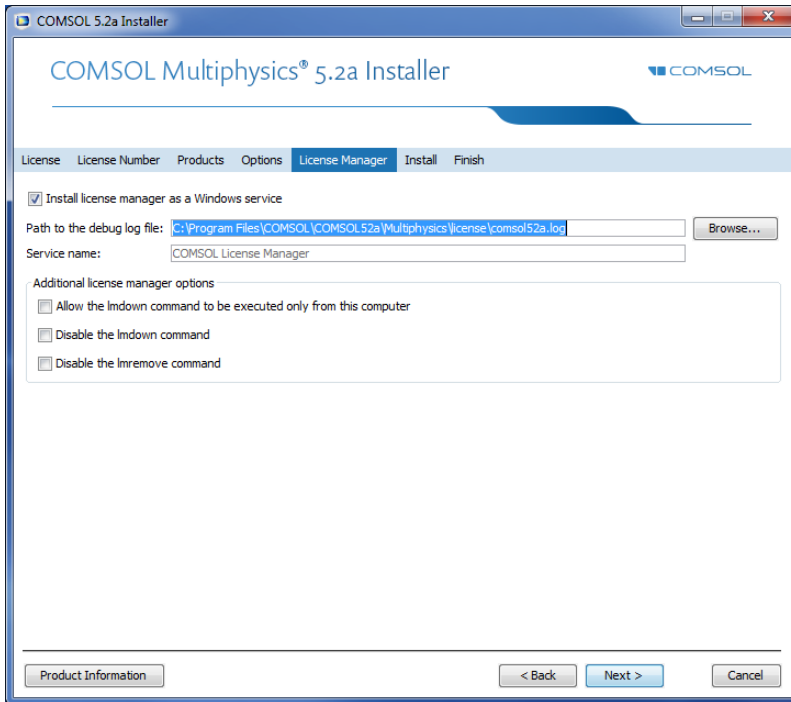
COMSOL 5.2a Installer

COMSOL Multiphysics® 5.2a Installer

COMSOL

License License Number Products Options License Manager Install Finish

Install license manager as a Windows service

Path to the debug log file: C:\Program Files\COMSOL\COMSOL52a\Multiphysics\license\comsol52a.log Browse...

Service name: COMSOL License Manager

Additional license manager options

Allow the lmdown command to be executed only from this computer

Disable the lmdown command

Disable the lmremove command

Product Information

< Back Next > Cancel